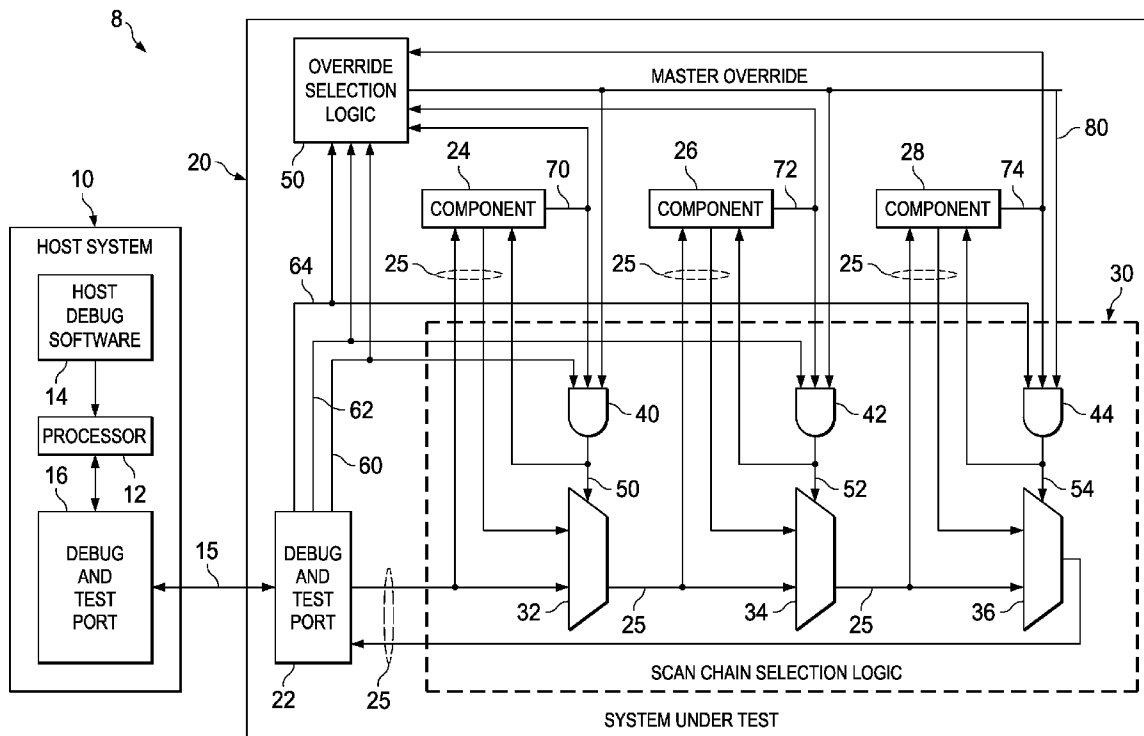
8

OVERRIDE SELECTION LOGIC

MASTER OVERRIDE

80

20

50

24

70

26

72

28

74

COMPONENT

COMPONENT

COMPONENT

10

HOST SYSTEM

HOST DEBUG SOFTWARE

14

PROCESSOR

16

12

DEBUG AND TEST PORT

64

25

25

25

30

62

60

40

42

44

50

52

54

15

DEBUG AND TEST PORT

32

25

34

25

36

22

25

SCAN CHAIN SELECTION LOGIC

SYSTEM UNDER TEST